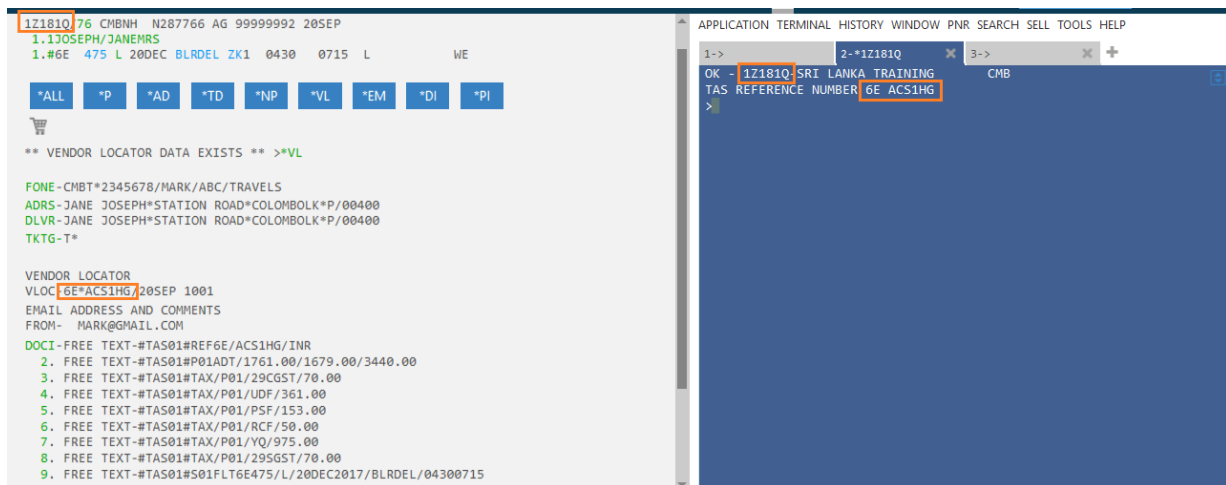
1Z181Q/76 CMBNH N287766 AG 99999992 20SEP
1.1JOSEPH/JANEMRS
1.#6E 475 L 20DEC BLRDEL ZK1 0430 0715 L WE

*ALL *P *AD *TD *NP *VL *EM *DI *PI

** VENDOR LOCATOR DATA EXISTS ** >*VL

FONE-CMBT*2345678/MARK/ABC/TRAVELS
ADRS-JANE JOSEPH*STATION ROAD*COLOMBOLK*P/00400
DLVR-JANE JOSEPH*STATION ROAD*COLOMBOLK*P/00400
TKTG-T*

VENDOR LOCATOR
VLOC-6E*ACS1HG/20SEP 1001
EMAIL ADDRESS AND COMMENTS
FROM- MARK@GMAIL.COM
DOCI-FREE TEXT-#TAS01#REF6E/ACS1HG/INR
2. FREE TEXT-#TAS01#P01ADT/1761.00/1679.00/3440.00
3. FREE TEXT-#TAS01#TAX/P01/29CGST/70.00
4. FREE TEXT-#TAS01#TAX/P01/UDF/361.00
5. FREE TEXT-#TAS01#TAX/P01/PSF/153.00
6. FREE TEXT-#TAS01#TAX/P01/RCF/50.00
7. FREE TEXT-#TAS01#TAX/P01/YQ/975.00
8. FREE TEXT-#TAS01#TAX/P01/29SGST/70.00
9. FREE TEXT-#TAS01#S01FLT6E475/L/20DEC2017/BLRDEL/04300715

APPLICATION TERMINAL HISTORY WINDOW PNR SEARCH SELL TOOLS HELP
1-> 2-*1Z181Q 3->
OK - 1Z181Q-SRI LANKA TRAINING CMB
TAS REFERENCE NUMBER 6E ACS1HG
>